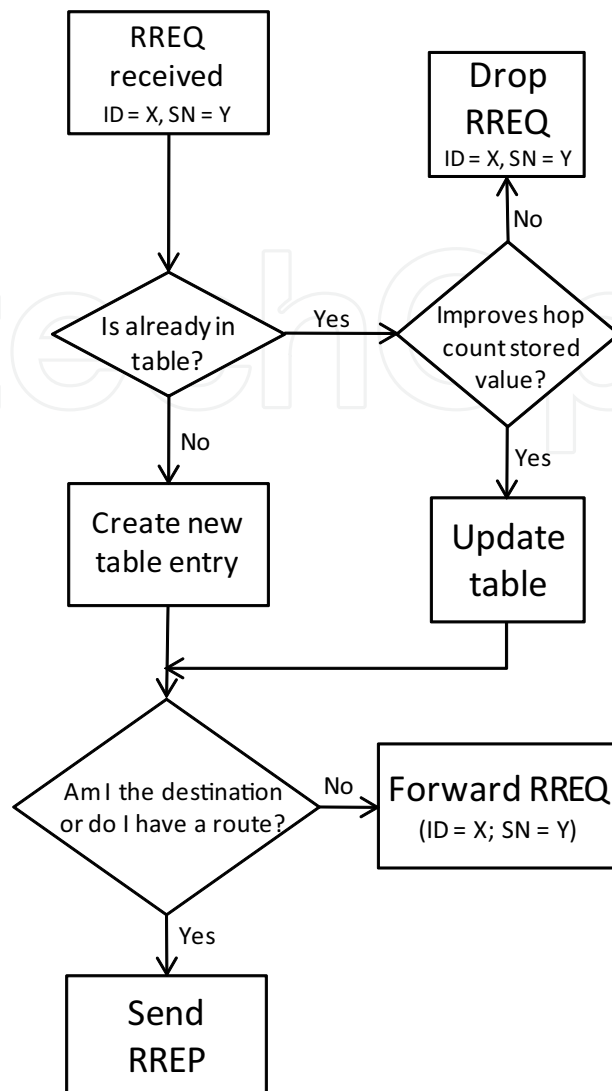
RREQ received
ID = X, SN = Y

Drop RREQ
ID = X, SN = Y

No

Is already in table?

Yes

Improves hop count stored value?

No

Yes

Create new table entry

Update table

Am I the destination or do I have a route?

No

Forward RREQ
(ID = X; SN = Y)

Yes

Send RREP